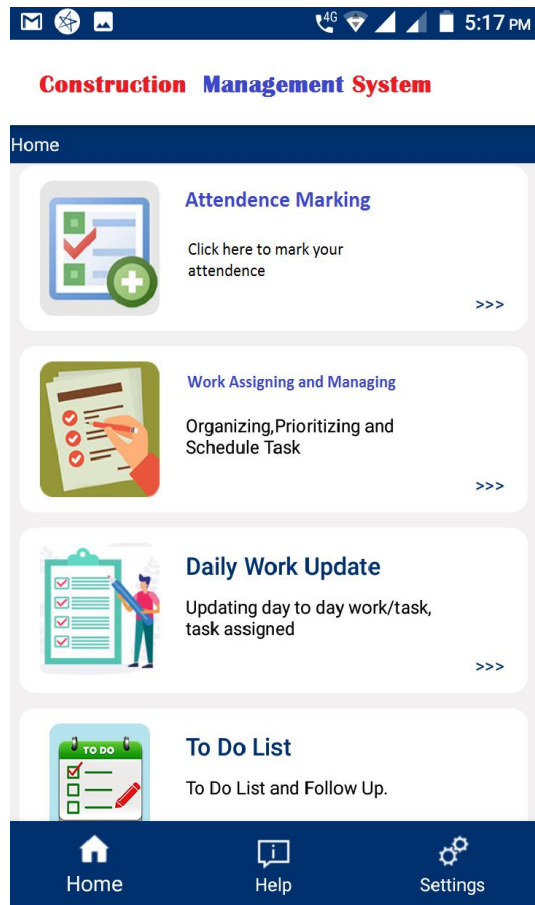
4G 5:17 PM

Construction Management System

Home

Attendence Marking

Click here to mark your attendence

>>>

Work Assigning and Managing

Organizing,Prioritizing and Schedule Task

>>>

Daily Work Update

Updating day to day work/task, task assigned

>>>

TO DO

To Do List

To Do List and Follow Up.

Home

Help

Settings